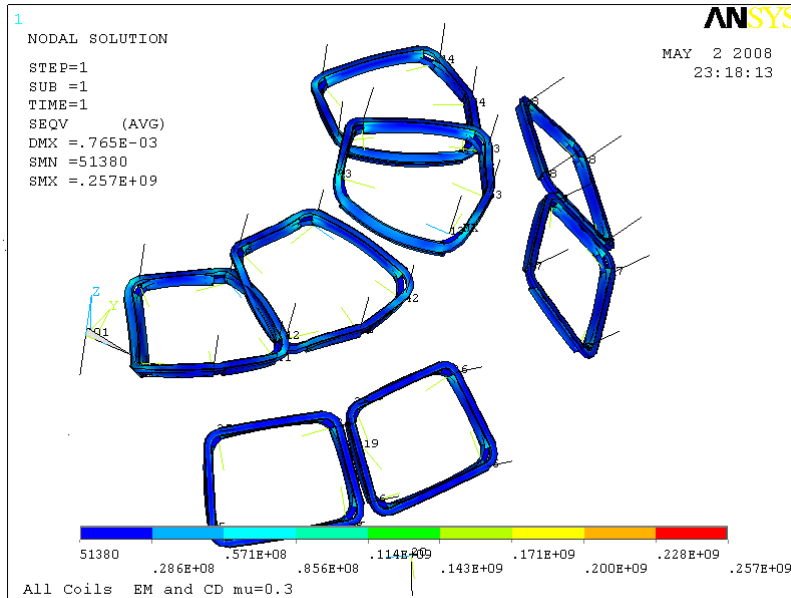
1

NODAL SOLUTION

STEP=1
SUB =1
TIME=1
SEQV (AVG)
DMX =.765E-03
SMN =51380
SMX =.257E+09

ANSYS

MAY 2 2008
23:18:13

51380
.286E+08
.571E+08
.856E+08
.114E+09
.143E+09
.171E+09
.200E+09
.228E+09
.257E+09

All Coils EM and CD mu=0.3